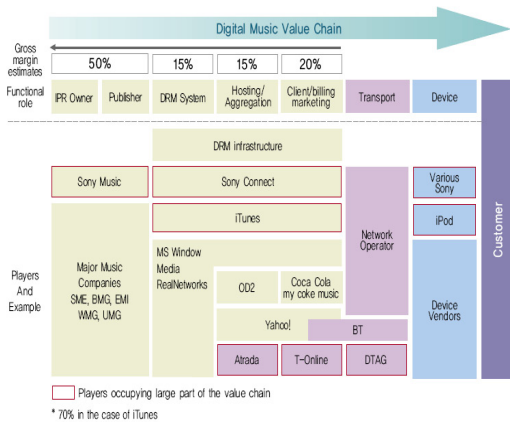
Digital Music Value Chain

Gross margin estimates

| 50% | 15% | 15% | 20% |
|---|---|---|---|

Functional role

IPR Owner | Publisher | DRM System | Hosting/ Aggregation | Client/billing marketing | Transport | Device

Customer

DRM infrastructure

Sony Music

Sony Connect

Various Sony

iTunes

iPod

Network Operator

Players And Example

Major Music Companies SME, BMG, EMI WMG, UMG

MS Window Media RealNetworks

OD2

Coca Cola my coke music

Device Vendors

Yahoo!

BT

Atrada

T-Online

DTAG

Players occupying large part of the value chain

* 70% in the case of iTunes